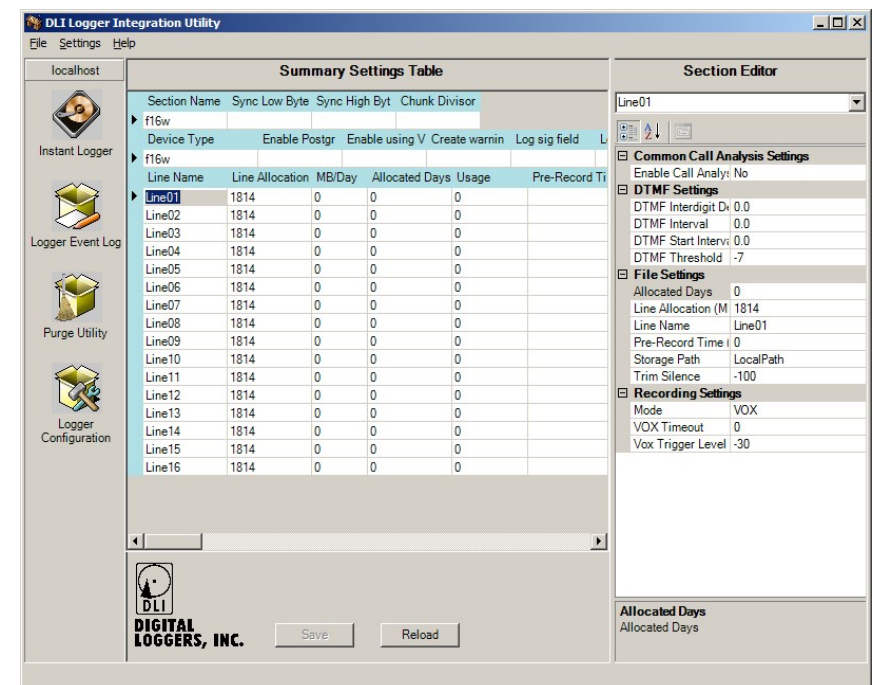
DLI Logger Integration Utility

File Settings Help

localhost

Instant Logger

Logger Event Log

Purge Utility

Logger Configuration

Summary Settings Table

| Section Name | Sync Low Byte | Sync High Byt | Chunk Divisor |
|---|---|---|---|
| f16w | | | |

| Device Type | Enable Postgr | Enable using V | Create warnin | Log sig field | L |
|---|---|---|---|---|---|
| f16w | | | | | |

| Line Name | Line Allocation | MB/Day | Allocated Days | Usage | Pre-Record Ti |
|---|---|---|---|---|---|
| Line01 | 1814 | 0 | 0 | 0 | |
| Line02 | 1814 | 0 | 0 | 0 | |
| Line03 | 1814 | 0 | 0 | 0 | |
| Line04 | 1814 | 0 | 0 | 0 | |
| Line05 | 1814 | 0 | 0 | 0 | |
| Line06 | 1814 | 0 | 0 | 0 | |
| Line07 | 1814 | 0 | 0 | 0 | |
| Line08 | 1814 | 0 | 0 | 0 | |
| Line09 | 1814 | 0 | 0 | 0 | |
| Line10 | 1814 | 0 | 0 | 0 | |
| Line11 | 1814 | 0 | 0 | 0 | |
| Line12 | 1814 | 0 | 0 | 0 | |
| Line13 | 1814 | 0 | 0 | 0 | |
| Line14 | 1814 | 0 | 0 | 0 | |
| Line15 | 1814 | 0 | 0 | 0 | |
| Line16 | 1814 | 0 | 0 | 0 | |

DLI
DIGITAL LOGGERS, INC.

Save Reload

Section Editor

Line01

Common Call Analysis Settings
Enable Call Analys No
DTMF Settings
DTMF Interdigit De 0.0
DTMF Interval 0.0
DTMF Start Interva 0.0
DTMF Threshold -7
File Settings
Allocated Days 0
Line Allocation (M 1814
Line Name Line01
Pre-Record Time ( 0
Storage Path LocalPath
Trim Silence -100
Recording Settings
Mode VOX
VOX Timeout 0
Vox Trigger Level -30

Allocated Days
Allocated Days